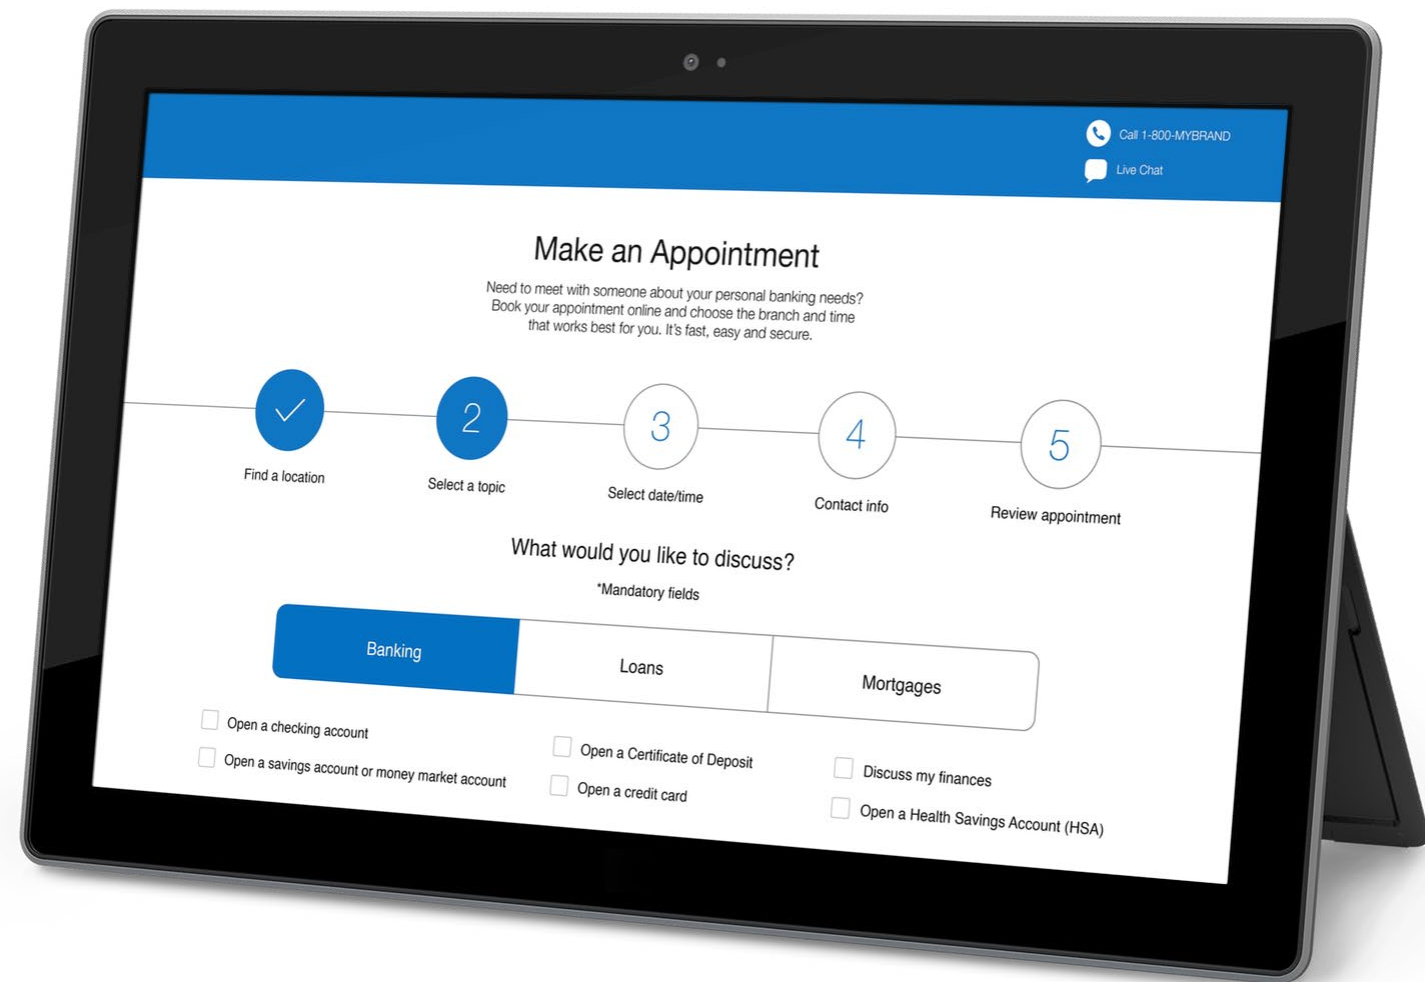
Call 1-800-MYBRAND
Live Chat

Make an Appointment

Need to meet with someone about your personal banking needs? Book your appointment online and choose the branch and time that works best for you. It's fast, easy and secure.

Find a location

2
Select a topic

3
Select date/time

4
Contact info

5
Review appointment

What would you like to discuss?

*Mandatory fields

Banking | Loans | Mortgages

Open a checking account
Open a savings account or money market account
Open a Certificate of Deposit
Open a credit card
Discuss my finances
Open a Health Savings Account (HSA)